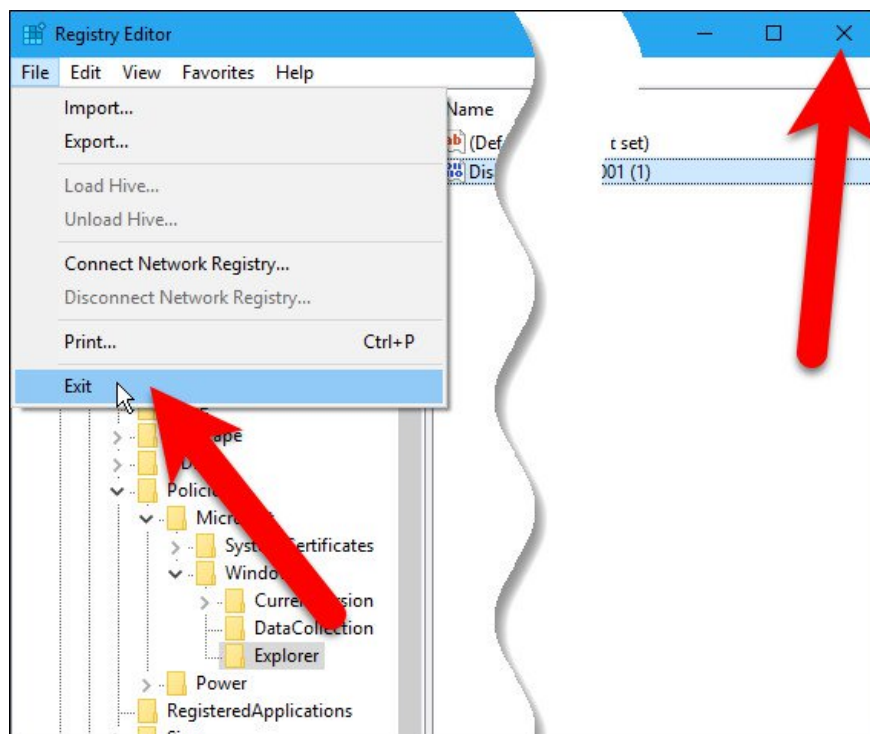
Registry Editor

File Edit View Favorites Help

Import...
Export...
Load Hive...
Unload Hive...
Connect Network Registry...
Disconnect Network Registry...
Print... Ctrl+P
Exit

Name
(Def t set)
Dis 001 (1)

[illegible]ape
D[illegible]
Polic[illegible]
Micro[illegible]
Syst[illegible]ertificates
Windo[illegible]
Curre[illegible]sion
DataCollection
Explorer
Power
RegisteredApplications